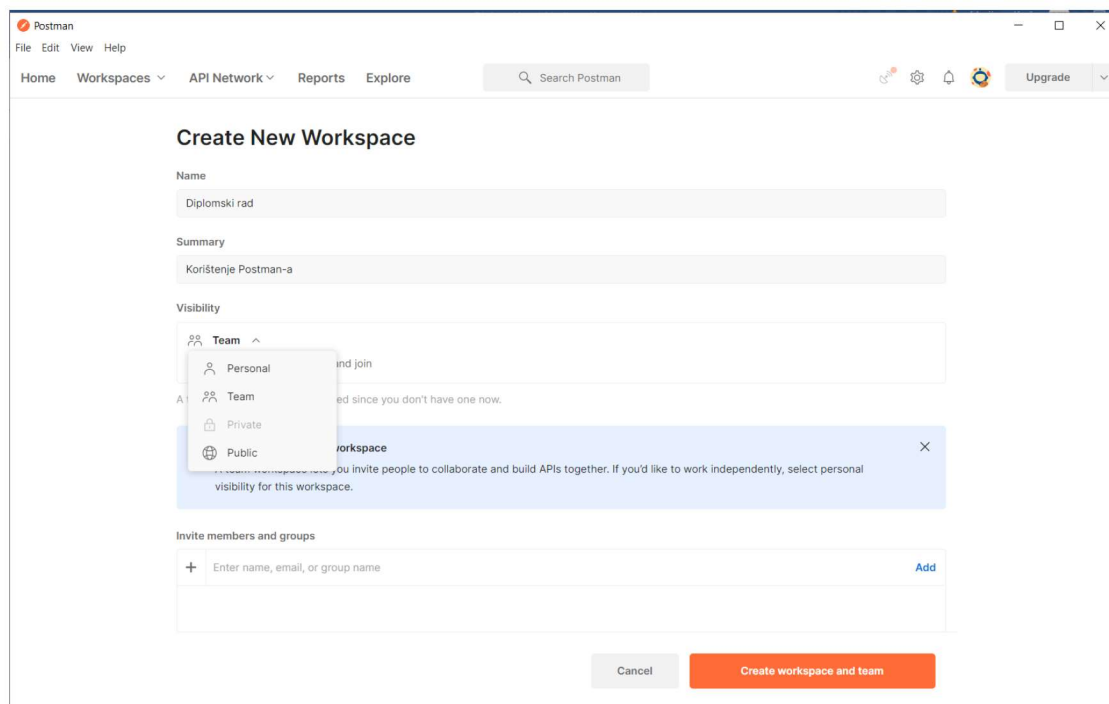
Postman
File Edit View Help
Home Workspaces API Network Reports Explore
Search Postman
Upgrade

Create New Workspace

Name
Diplomski rad

Summary
Korištenje Postman-a

Visibility
Team
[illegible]nd join
Personal
Team
Private
Public
A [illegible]ed since you don't have one now.

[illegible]workspace
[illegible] you invite people to collaborate and build APIs together. If you'd like to work independently, select personal visibility for this workspace.

Invite members and groups
+ Enter name, email, or group name
Add

Cancel
Create workspace and team